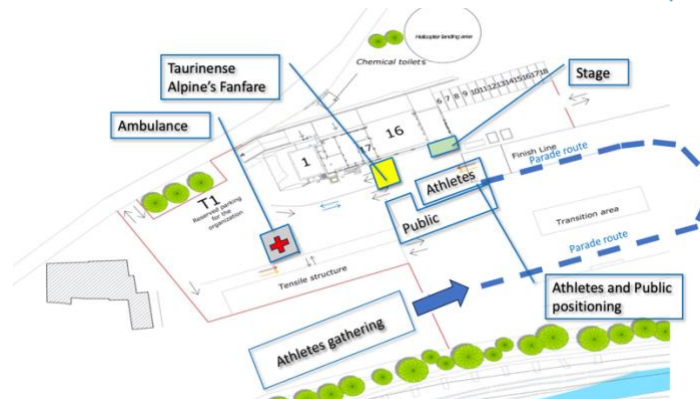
Helicopter landing area

Chemical toilets

Taurinense Alpine's Fanfare

Stage

6 7 8 9 10 11 12 13 14 15 16 17 18

Ambulance

16

1

17

Finish Line

Parade route

Athletes

T1

Reserved parking for the organization

Public

Transition area

Parade route

Tensile structure

Athletes and Public positioning

Athletes gathering